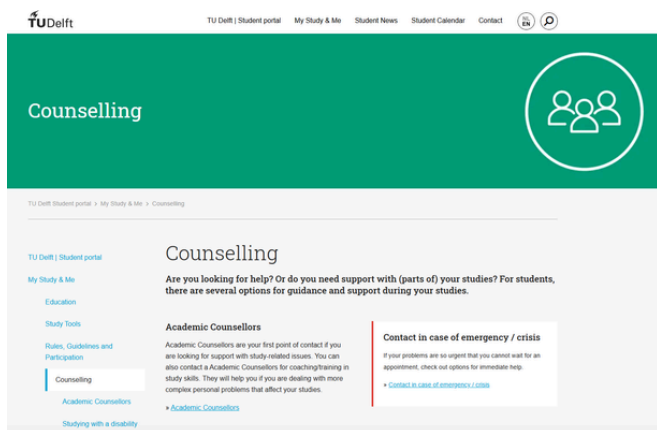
TUDelft

TU Delft | Student portal My Study & Me Student News Student Calendar Contact NL EN

Counselling

TU Delft Student portal > My Study & Me > Counselling

TU Delft | Student portal

My Study & Me

Education

Study Tools

Rules, Guidelines and Participation

Counselling

Academic Counsellors

Studying with a disability

Counselling

Are you looking for help? Or do you need support with (parts of) your studies? For students, there are several options for guidance and support during your studies.

Academic Counsellors

Academic Counsellors are your first point of contact if you are looking for support with study-related issues. You can also contact a Academic Counsellors for coaching/training in study skills. They will help you if you are dealing with more complex personal problems that affect your studies.

» Academic Counsellors

Contact in case of emergency / crisis

If your problems are so urgent that you cannot wait for an appointment, check out options for immediate help.

» Contact in case of emergency / crisis